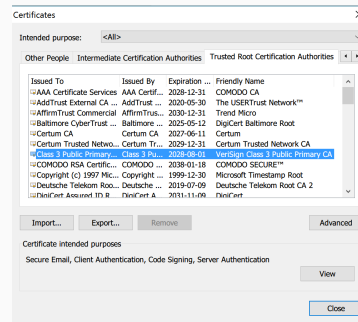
Certificates

Intended purpose: <All>

Other People | Intermediate Certification Authorities | Trusted Root Certification Authorities

| Issued To | Issued By | Expiration ... | Friendly Name |
|---|---|---|---|
| AAA Certificate Services | AAA Certif... | 2028-12-31 | COMODO CA |
| AddTrust External CA ... | AddTrust ... | 2020-05-30 | The USERTrust Network™ |
| AffirmTrust Commercial | AffirmTrus... | 2030-12-31 | Trend Micro |
| Baltimore CyberTrust ... | Baltimore ... | 2025-05-12 | DigiCert Baltimore Root |
| Certum CA | Certum CA | 2027-06-11 | Certum |
| Certum Trusted Netwo... | Certum Tr... | 2029-12-31 | Certum Trusted Network CA |
| Class 3 Public Primary... | Class 3 Pu... | 2028-08-01 | VeriSign Class 3 Public Primary CA |
| COMODO RSA Certific... | COMODO ... | 2038-01-18 | COMODO SECURE™ |
| Copyright (c) 1997 Mic... | Copyright ... | 1999-12-30 | Microsoft Timestamp Root |
| Deutsche Telekom Roo... | Deutsche ... | 2019-07-09 | Deutsche Telekom Root CA 2 |
| DigiCert Assured ID R... | DigiCert A... | 2031-11-09 | DigiCert |

Import... | Export... | Remove | Advanced

Certificate intended purposes

Secure Email, Client Authentication, Code Signing, Server Authentication

View

Close